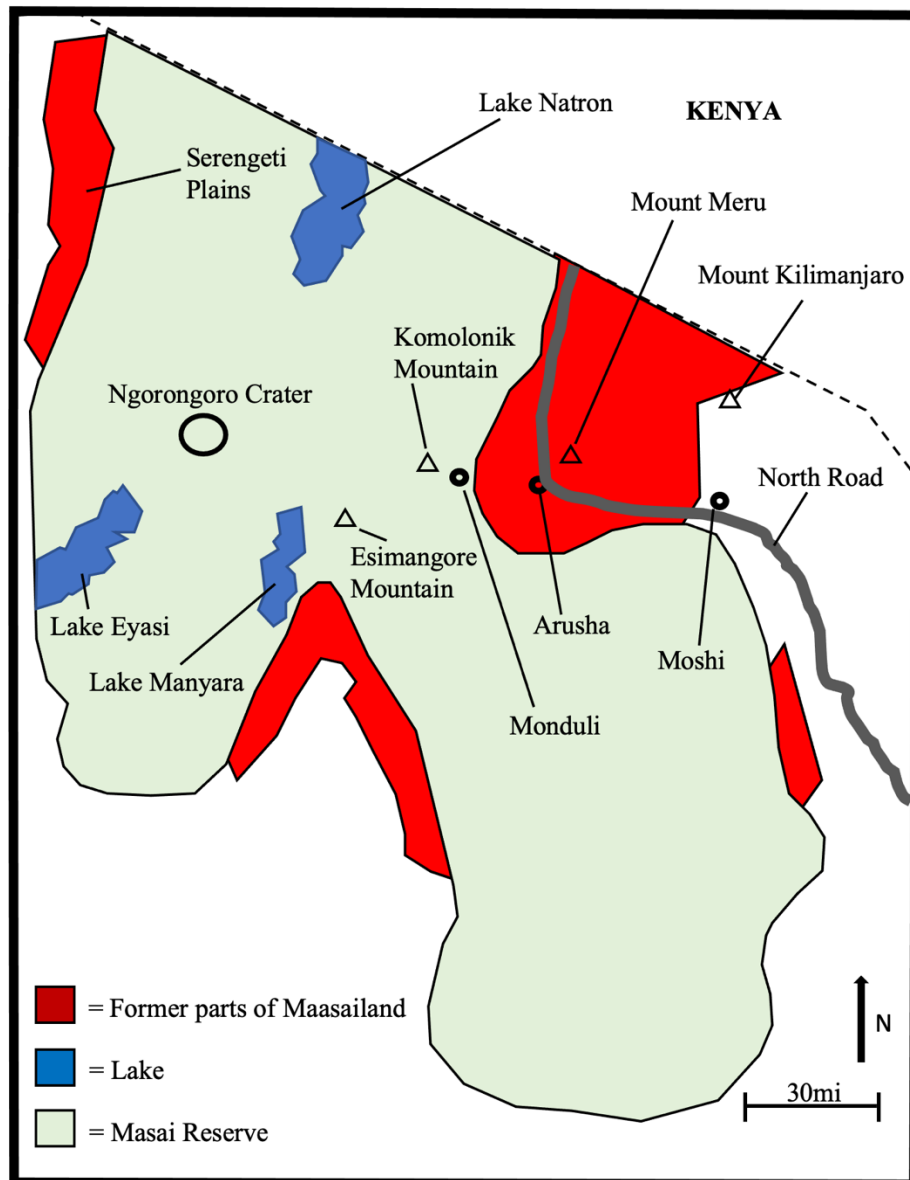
Lake Natron

KENYA

Serengeti Plains

Mount Meru

Mount Kilimanjaro

Komolonik Mountain

Ngorongoro Crater

North Road

Esimangore Mountain

Lake Eyasi

Arusha

Moshi

Lake Manyara

Monduli

= Former parts of Maasailand

= Lake

= Masai Reserve

N

30mi